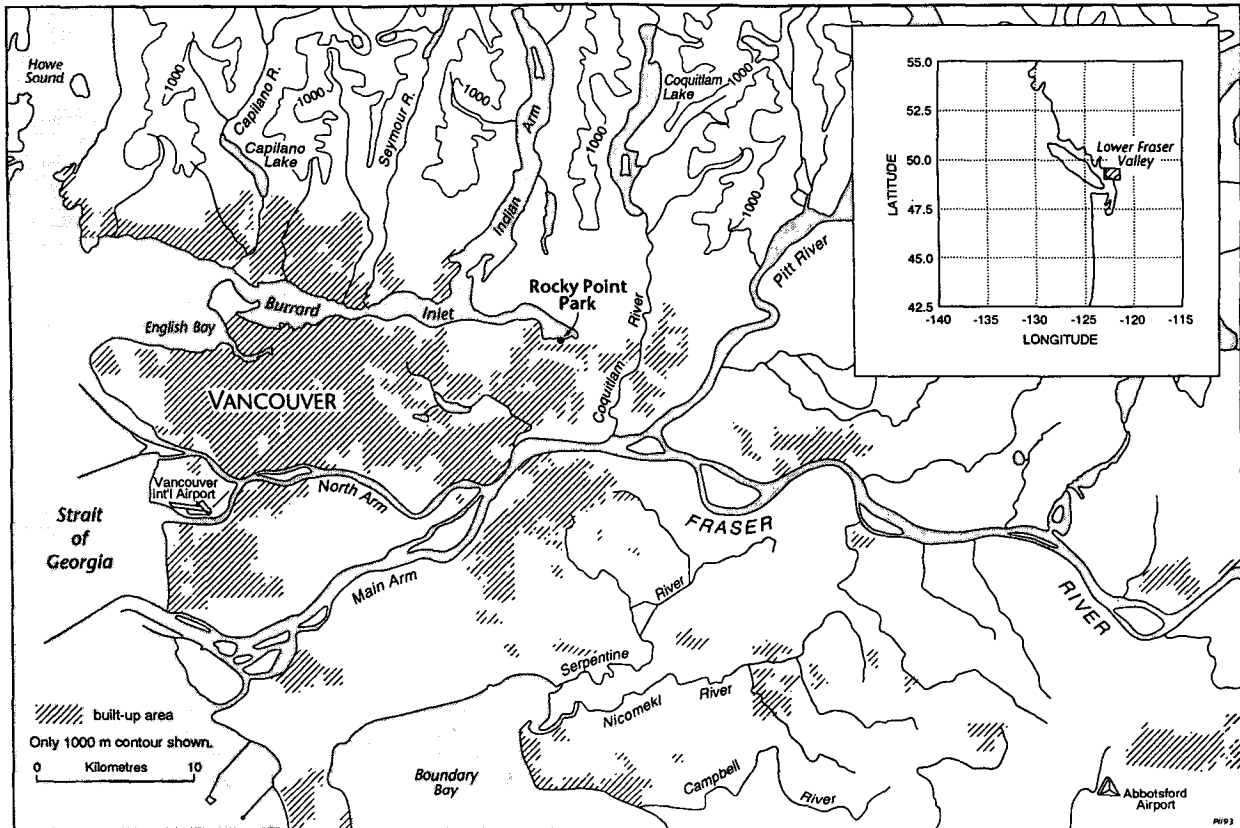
Howe Sound

1000

Capilano R.

1000

Capilano Lake

Seymour R.

1000

Indian Arm

1000

Coquitlam Lake

1000

1000

55.0

52.5

50.0

47.5

45.0

42.5

LATITUDE

Lower Fraser Valley

-140 -135 -130 -125 -120 -115

LONGITUDE

Pitt River

Rocky Point Park

Coquitlam River

Burrard

Inlet

English Bay

VANCOUVER

Vancouver Int'l Airport

North Arm

Strait of Georgia

FRASER

RIVER

Main Arm

River

Serpentine

Nicomekl

River

Campbell

River

Boundary Bay

built-up area

Only 1000 m contour shown.

0 Kilometres 10

Abbotsford Airport

PII93